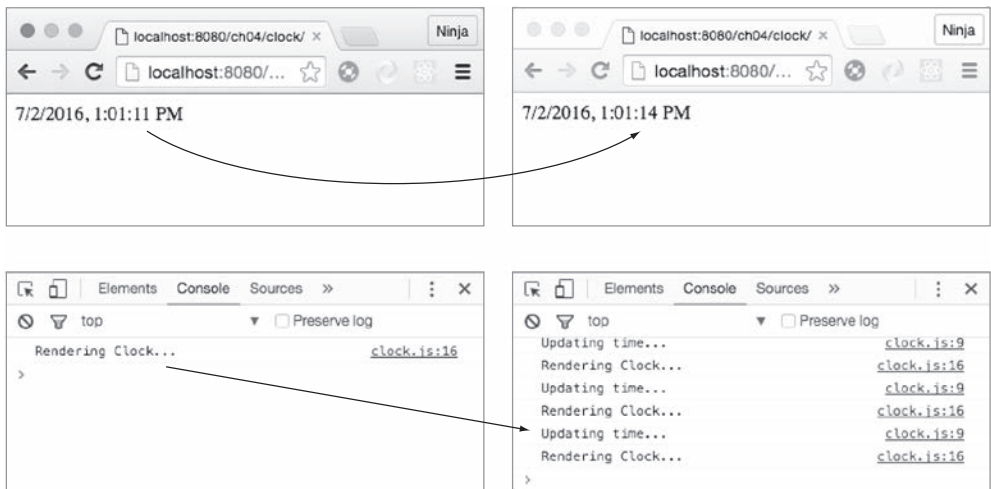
localhost:8080/ch04/clock/ ×

Ninja

localhost:8080/...

7/2/2016, 1:01:11 PM

localhost:8080/ch04/clock/ ×

Ninja

localhost:8080/...

7/2/2016, 1:01:14 PM

Elements Console Sources »

top

Preserve log

Rendering Clock... clock.js:16

>

Elements Console Sources »

top

Preserve log

Updating time... clock.js:9

Rendering Clock... clock.js:16

Updating time... clock.js:9

Rendering Clock... clock.js:16

Updating time... clock.js:9

Rendering Clock... clock.js:16

>